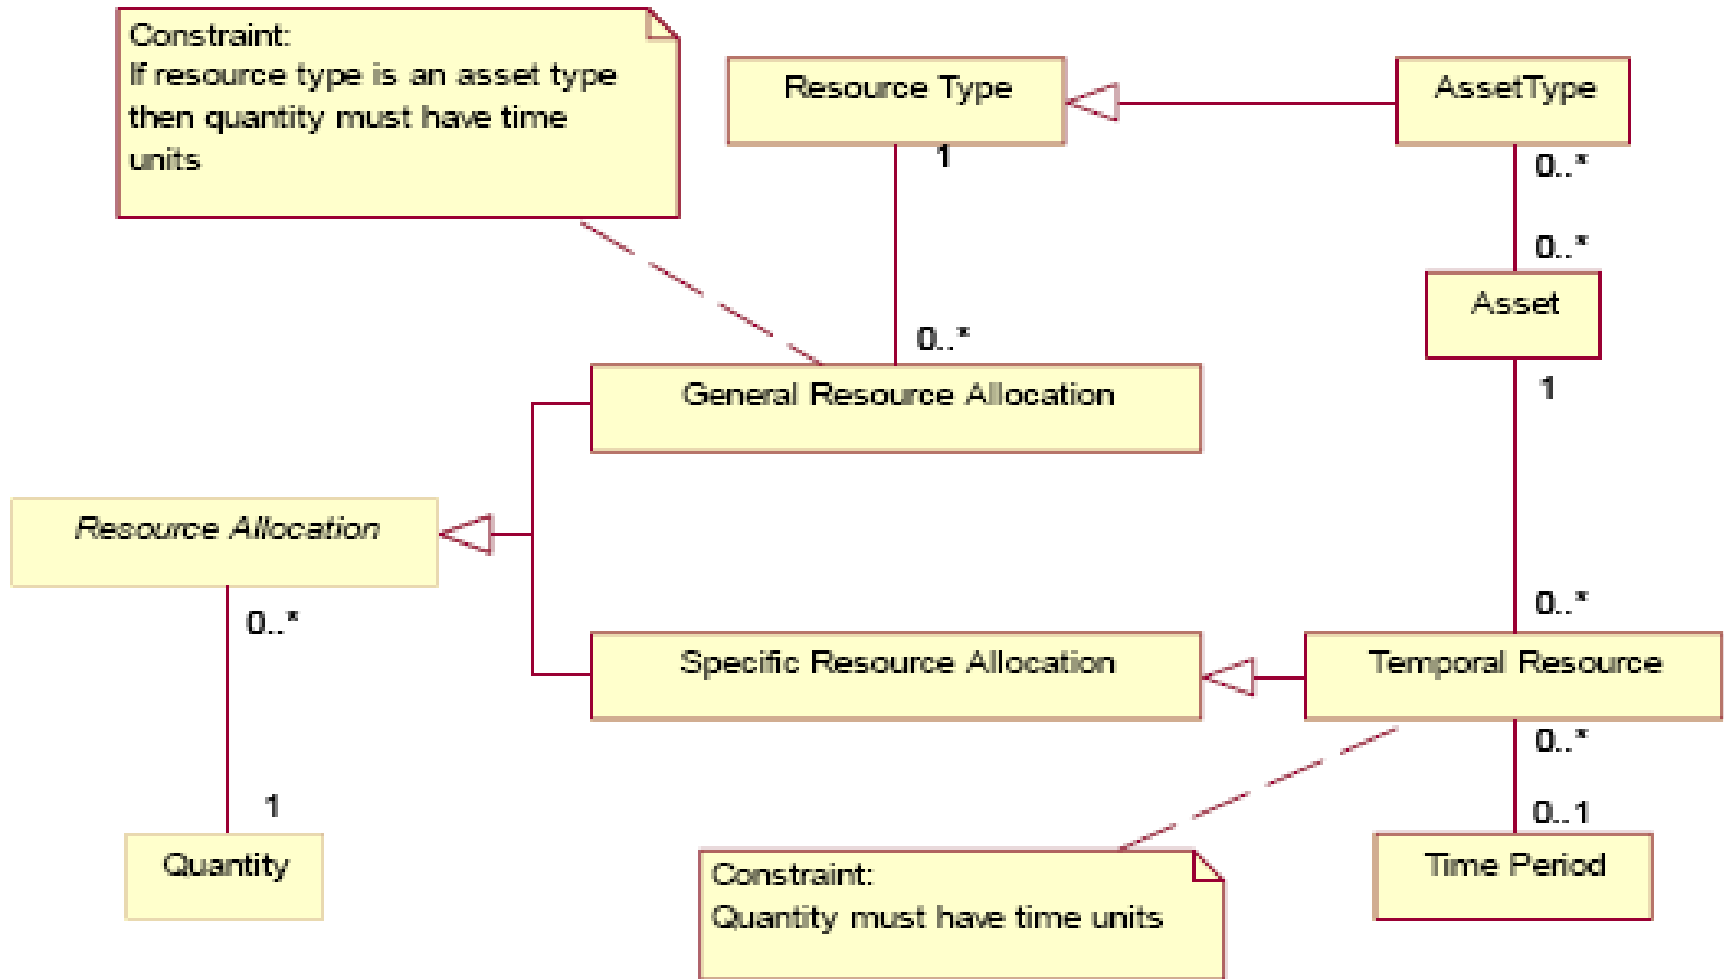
Constraint:
If resource type is an asset type then quantity must have time units

Resource Type

AssetType

1

0..*

0..*

Asset

0..*

General Resource Allocation

1

Resource Allocation

0..*

Specific Resource Allocation

0..*

Temporal Resource

0..*

1

0..1

Quantity

Constraint:
Quantity must have time units

Time Period